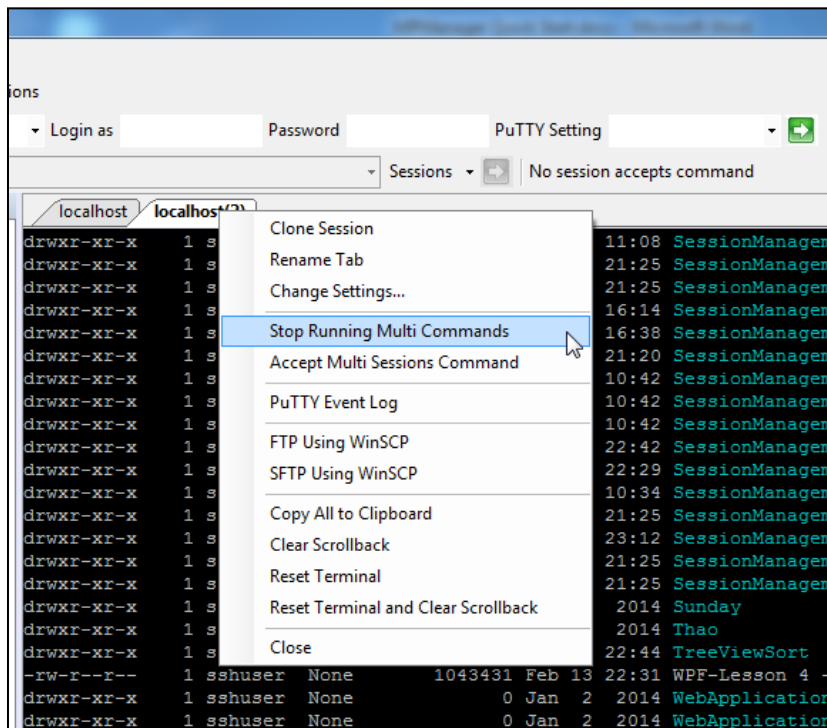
ions

Login as Password PuTTY Setting

Sessions No session accepts command

localhost localhost(2)

drwxr-xr-x 1 s 11:08 SessionManager
drwxr-xr-x 1 s 21:25 SessionManager
drwxr-xr-x 1 s 21:25 SessionManager
drwxr-xr-x 1 s 16:14 SessionManager
drwxr-xr-x 1 s 16:38 SessionManager
drwxr-xr-x 1 s 21:20 SessionManager
drwxr-xr-x 1 s 10:42 SessionManager
drwxr-xr-x 1 s 10:42 SessionManager
drwxr-xr-x 1 s 10:42 SessionManager
drwxr-xr-x 1 s 22:42 SessionManager
drwxr-xr-x 1 s 22:29 SessionManager
drwxr-xr-x 1 s 10:34 SessionManager
drwxr-xr-x 1 s 21:25 SessionManager
drwxr-xr-x 1 s 23:12 SessionManager
drwxr-xr-x 1 s 21:25 SessionManager
drwxr-xr-x 1 s 21:25 SessionManager
drwxr-xr-x 1 s 2014 Sunday
drwxr-xr-x 1 s 2014 Thao
drwxr-xr-x 1 s 22:44 TreeViewSort
-rw-r--r-- 1 sshuser None 1043431 Feb 13 22:31 WPF-Lesson 4 -
drwxr-xr-x 1 sshuser None 0 Jan 2 2014 WebApplication
drwxr-xr-x 1 sshuser None 0 Jan 2 2014 WebApplication

Clone Session
Rename Tab
Change Settings...
Stop Running Multi Commands
Accept Multi Sessions Command
PuTTY Event Log
FTP Using WinSCP
SFTP Using WinSCP
Copy All to Clipboard
Clear Scrollback
Reset Terminal
Reset Terminal and Clear Scrollback
Close